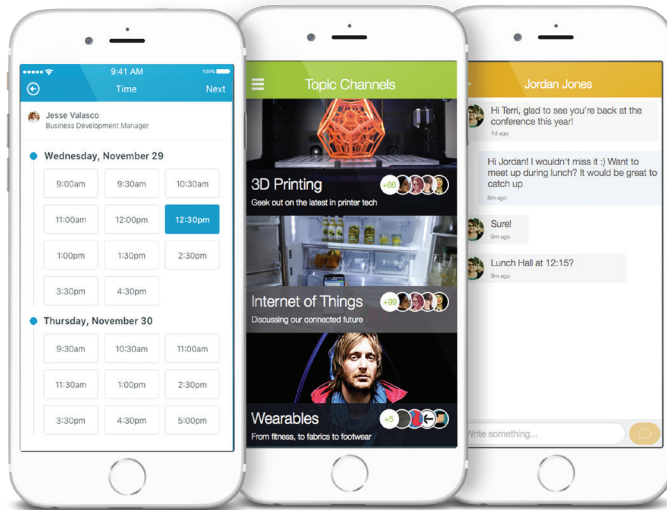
9:41 AM
100%
Time
Next
Jesse Valasco
Business Development Manager

Wednesday, November 29

| 9:00am | 9:30am | 10:30am |
|---|---|---|
| 11:00am | 12:00pm | 12:30pm |
| 1:00pm | 1:30pm | 2:30pm |
| 3:30pm | 4:30pm | |

Thursday, November 30

| 9:30am | 10:30am | 11:00am |
|---|---|---|
| 11:30am | 1:00pm | 2:30pm |
| 3:30pm | 4:30pm | 5:00pm |

Topic Channels

3D Printing
+66
Geek out on the latest in printer tech

Internet of Things
+99
Discussing our connected future

Wearables
+5
From fitness, to fabrics to footwear

Jordan Jones

Hi Terri, glad to see you're back at the conference this year!
1d ago

Hi Jordan! I wouldn't miss it :) Want to meet up during lunch? It would be great to catch up
6m ago

Sure!
5m ago

Lunch Hall at 12:15?
5m ago

Write something...